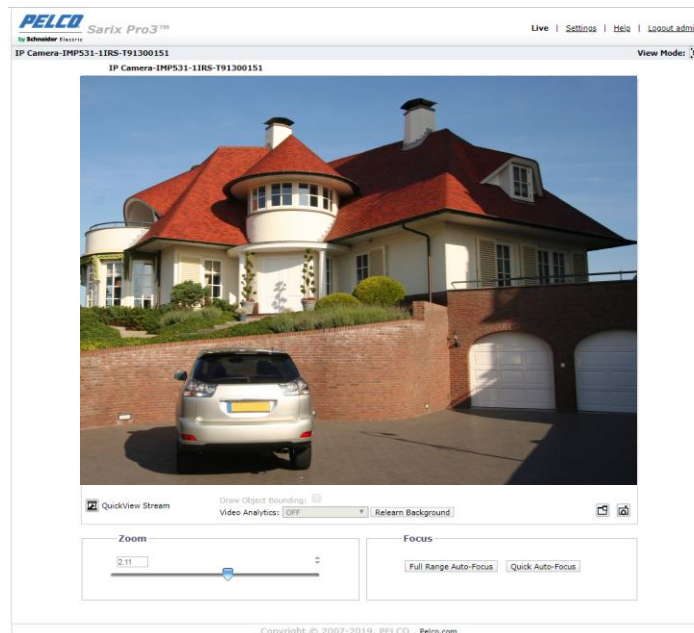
PELCO by Schneider Electric Sarix Pro3™

Live | Settings | Help | Logout admi

IP Camera-IMP531-1IRS-T91300151

View Mode:

IP Camera-IMP531-1IRS-T91300151

QuickView Stream

Draw Object Bounding:

Video Analytics: OFF

Relearn Background

Zoom

2.11

Focus

Full Range Auto-Focus

Quick Auto-Focus

Copyright © 2007-2019, PELCO. Pelco.com